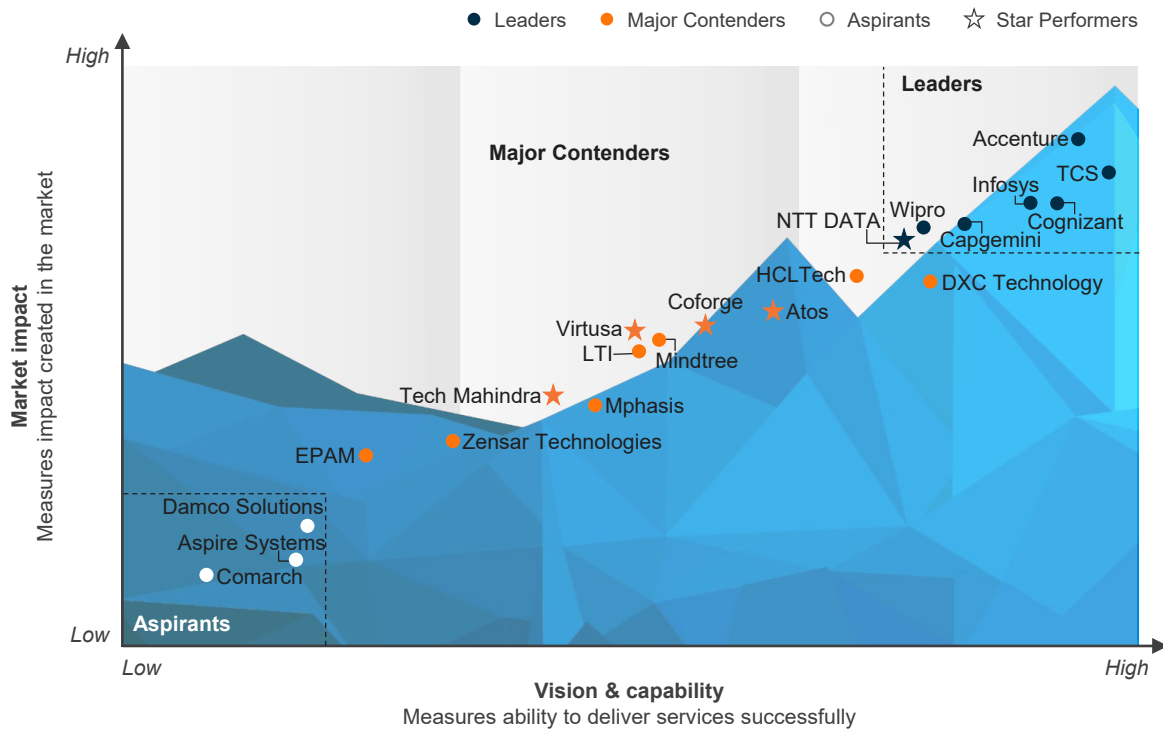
Leaders Major Contenders Aspirants Star Performers

High

Market impact
Measures impact created in the market

Low

Leaders

Major Contenders

Accenture
TCS
Infosys
Cognizant
Wipro
NTT DATA
Capgemini
HCLTech
DXC Technology
Coforge
Atos
Virtusa
LTI
Mindtree
Tech Mahindra
Mphasis
Zensar Technologies
EPAM
Damco Solutions
Aspire Systems
Comarch

Aspirants

Low

High

Vision & capability
Measures ability to deliver services successfully